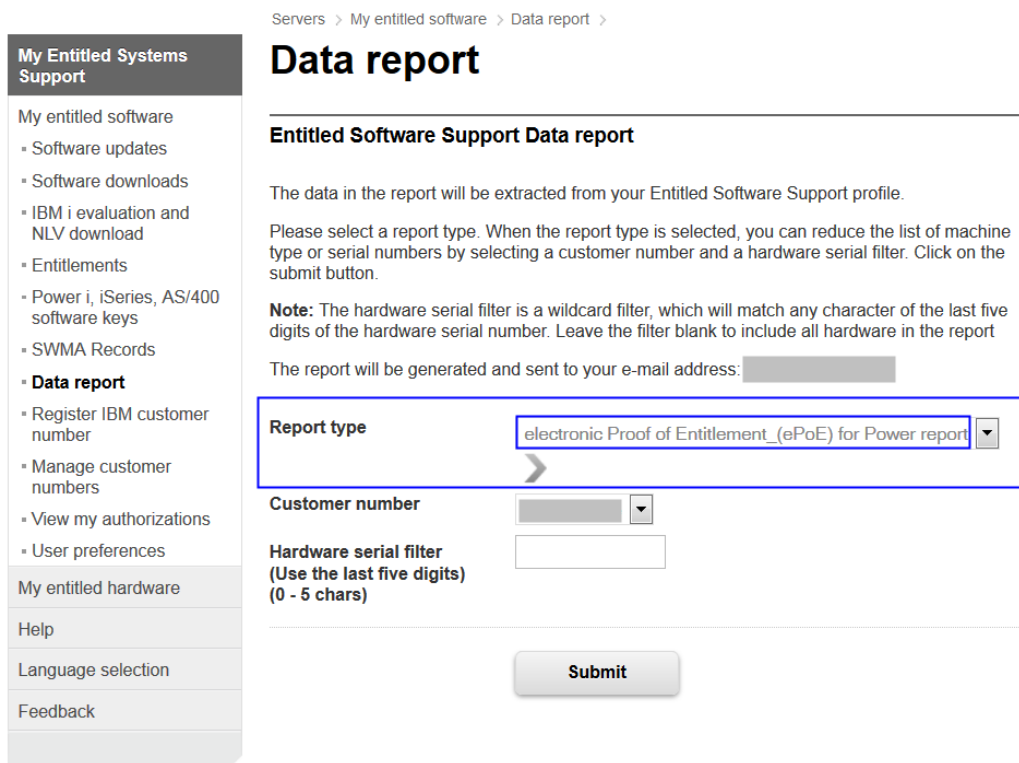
My Entitled Systems Support

My entitled software
- Software updates
- Software downloads
- IBM i evaluation and NLV download
- Entitlements
- Power i, iSeries, AS/400 software keys
- SWMA Records
- Data report
- Register IBM customer number
- Manage customer numbers
- View my authorizations
- User preferences

My entitled hardware

Help

Language selection

Feedback

Servers > My entitled software > Data report >

# Data report

**Entitled Software Support Data report**

The data in the report will be extracted from your Entitled Software Support profile.

Please select a report type. When the report type is selected, you can reduce the list of machine type or serial numbers by selecting a customer number and a hardware serial filter. Click on the submit button.

**Note:** The hardware serial filter is a wildcard filter, which will match any character of the last five digits of the hardware serial number. Leave the filter blank to include all hardware in the report

The report will be generated and sent to your e-mail address:

**Report type** electronic Proof of Entitlement_(ePoE) for Power report

**Customer number**

**Hardware serial filter (Use the last five digits) (0 - 5 chars)**

Submit